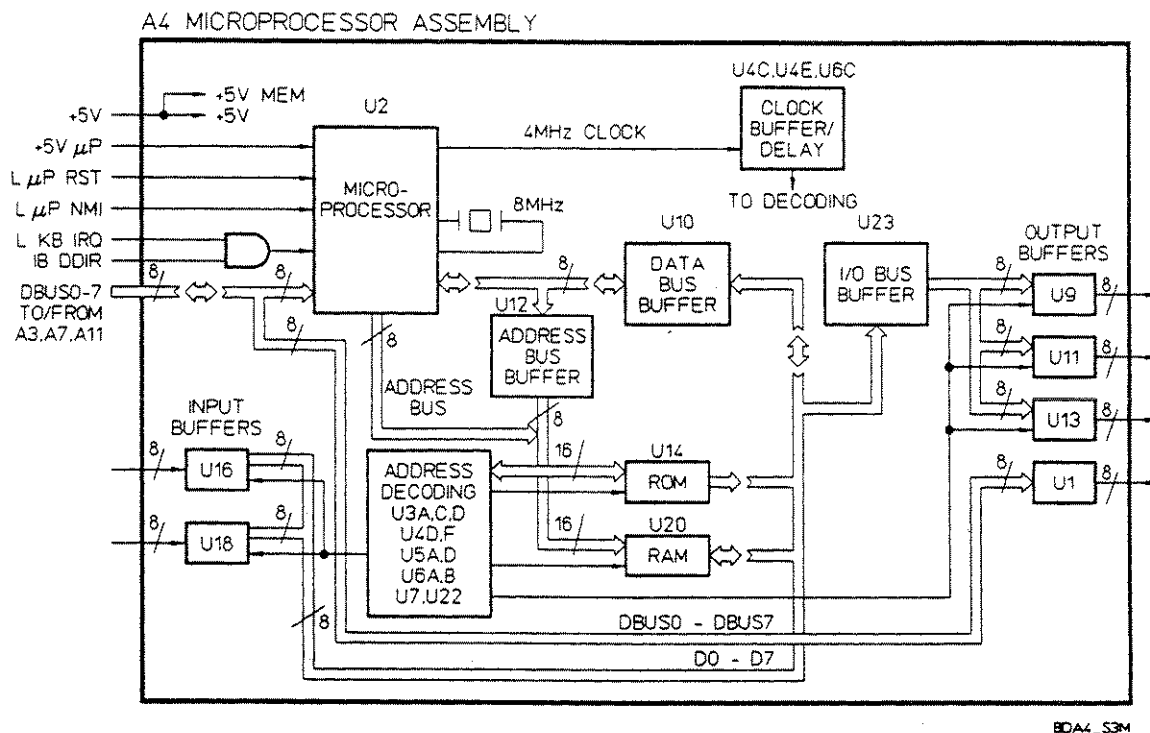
A4 MICROPROCESSOR ASSEMBLY

+5V MEM
+5V
+5V
+5V $\mu$P
L $\mu$P RST
L $\mu$P NMI
L KB IRQ
IB DDIR
DBUS0-7 TO/FROM A3,A7,A11

U2
MICRO-PROCESSOR

8MHz

4MHz CLOCK

U4C,U4E,U6C
CLOCK BUFFER/ DELAY

TO DECODING

U10
DATA BUS BUFFER

U12
ADDRESS BUS BUFFER

U23
I/O BUS BUFFER

OUTPUT BUFFERS
U9
U11
U13
U1

ADDRESS BUS

INPUT BUFFERS
U16
U18

ADDRESS DECODING
U3A,C,D
U4D,F
U5A,D
U6A,B
U7,U22

U14
ROM

U20
RAM

16
16

8
8
8
8
8
8
8
8
8
8
8
8
8
8
8
8
8

DBUS0 - DBUS7

D0 - D7

8DA4_S3M